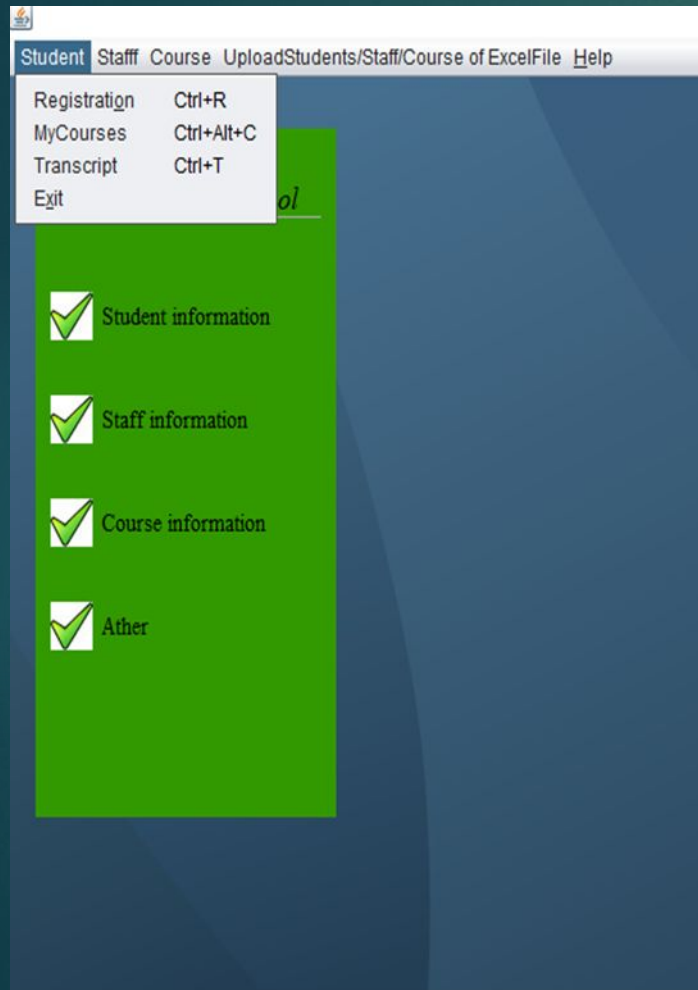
Student Stafff Course UploadStudents/Staff/Course of ExcelFile Help

Registration Ctrl+R
MyCourses Ctrl+Alt+C
Transcript Ctrl+T
Exit

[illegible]ol

Student information

Staff information

Course information

Ather